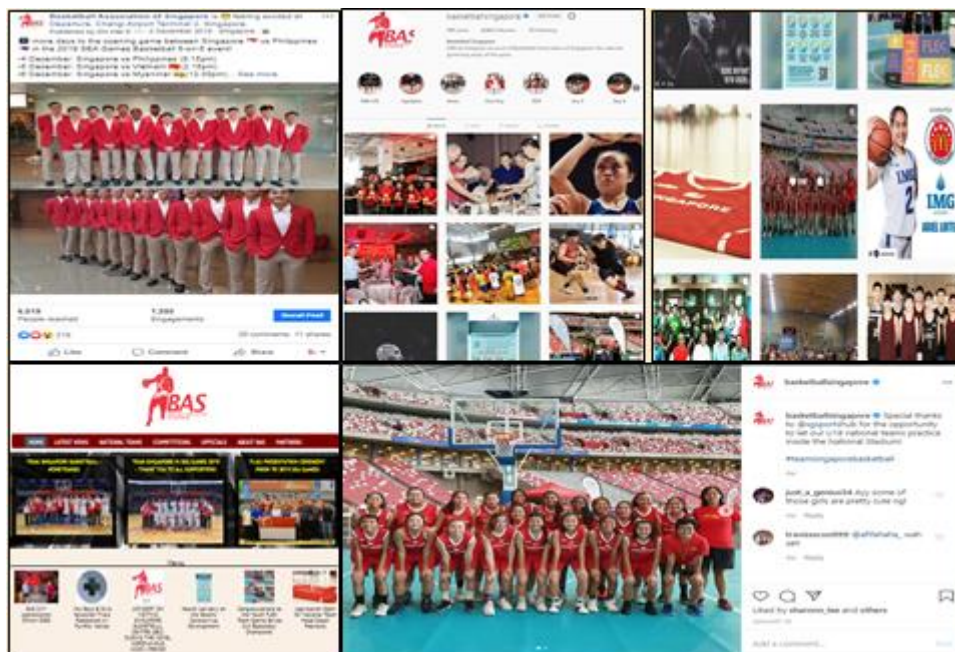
Basketball Association of Singapore is 😊 feeling excited at Departure, Changi Airport Terminal 2, Singapore.
Published by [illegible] · 4 December 2019 · Singapore

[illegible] more days to the opening game between Singapore 🇸🇬 vs Philippines 🇵🇭 in the 2019 SEA Games Basketball 5-on-5 event!

-4 December: Singapore vs Philippines (6.15pm)
-5 December: Singapore vs Vietnam 🇻🇳 (3.15pm)
-6 December: Singapore vs Myanmar 🇲🇲 (12.30pm)... See more

4,519 People reached
1,290 Engagements
Boost Post
216
20 comments 11 shares
Like Comment Share

BAS
basketballsingapore
Following

SINGAPORE

IMG 2

BAS
HOME LATEST NEWS NATIONAL TEAMS COMPETITIONS OFFICIALS ABOUT BAS PARTNERS

BAS

basketballsingapore
basketballsingapore Special thanks to @sgsportshub for the opportunity to let our U18 national teams practice inside the National Stadium!
#teamsingaporebasketball
just_a_genius04 Any some of these girls are pretty cute ngl
travisscott999 @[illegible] wah seh
Reply
Liked by shannon_lee and others
Add a comment...
Post